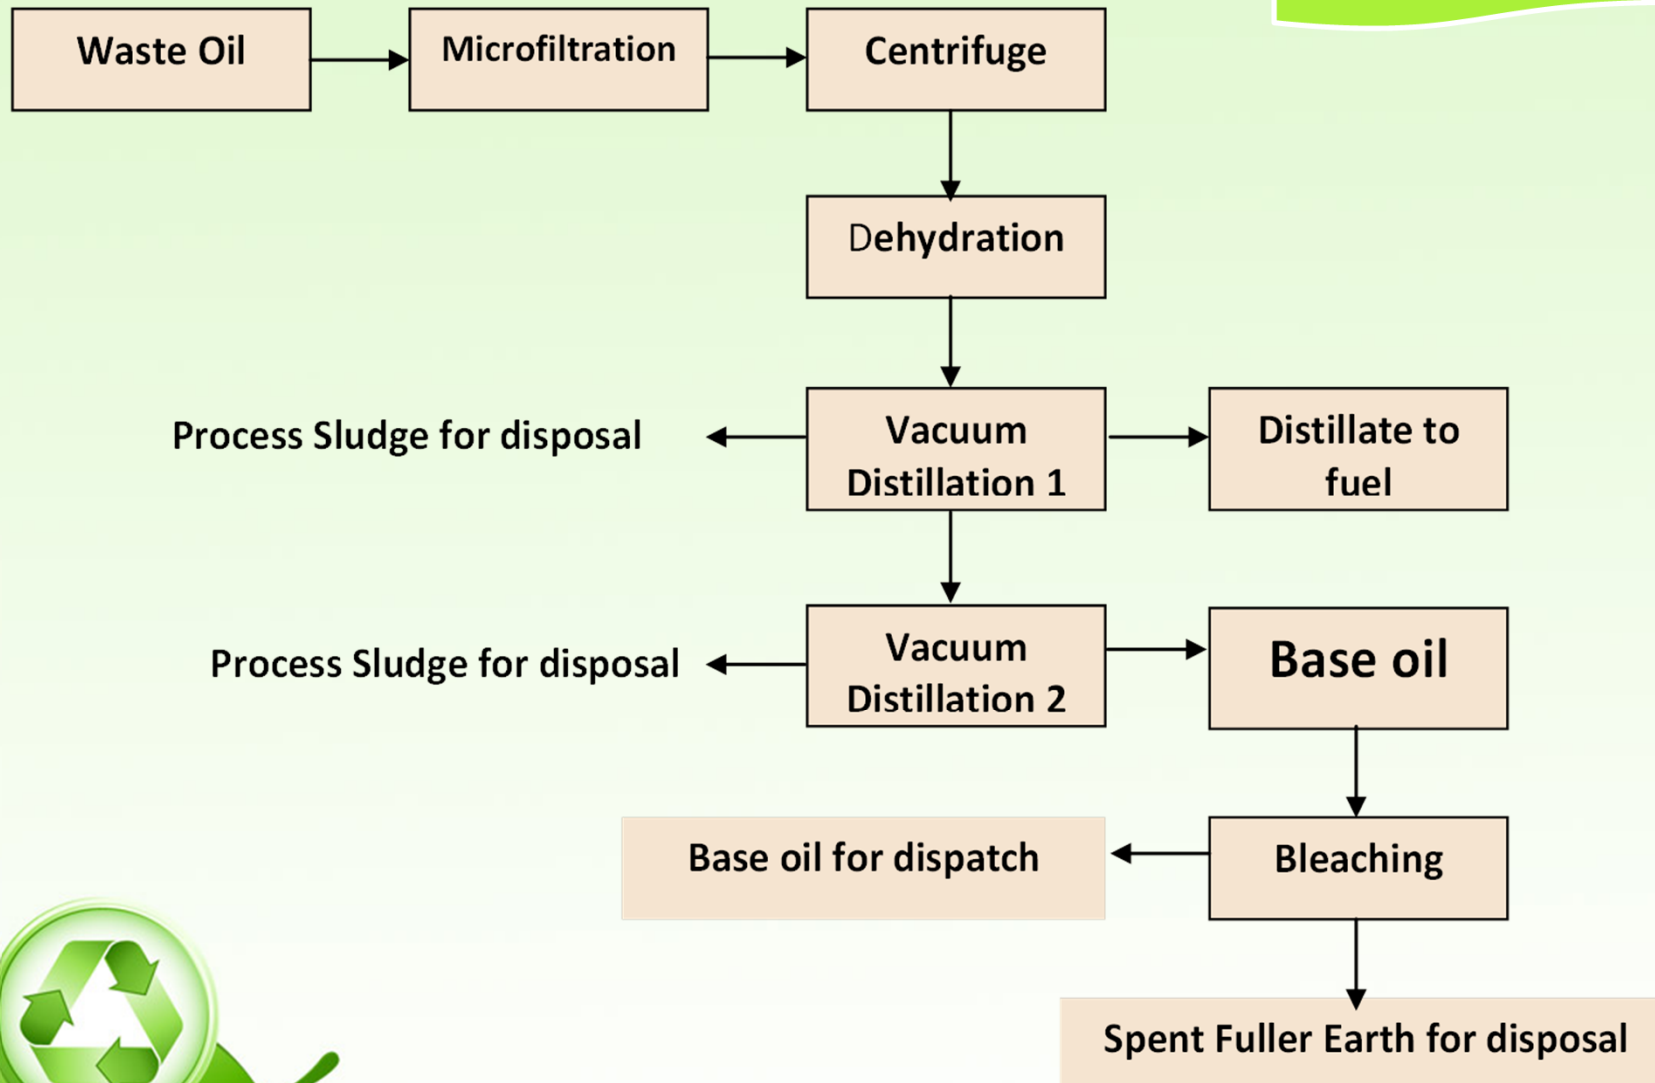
Waste Oil

Microfiltration

Centrifuge

Dehydration

Process Sludge for disposal

Vacuum Distillation 1

Distillate to fuel

Process Sludge for disposal

Vacuum Distillation 2

Base oil

Base oil for dispatch

Bleaching

Spent Fuller Earth for disposal